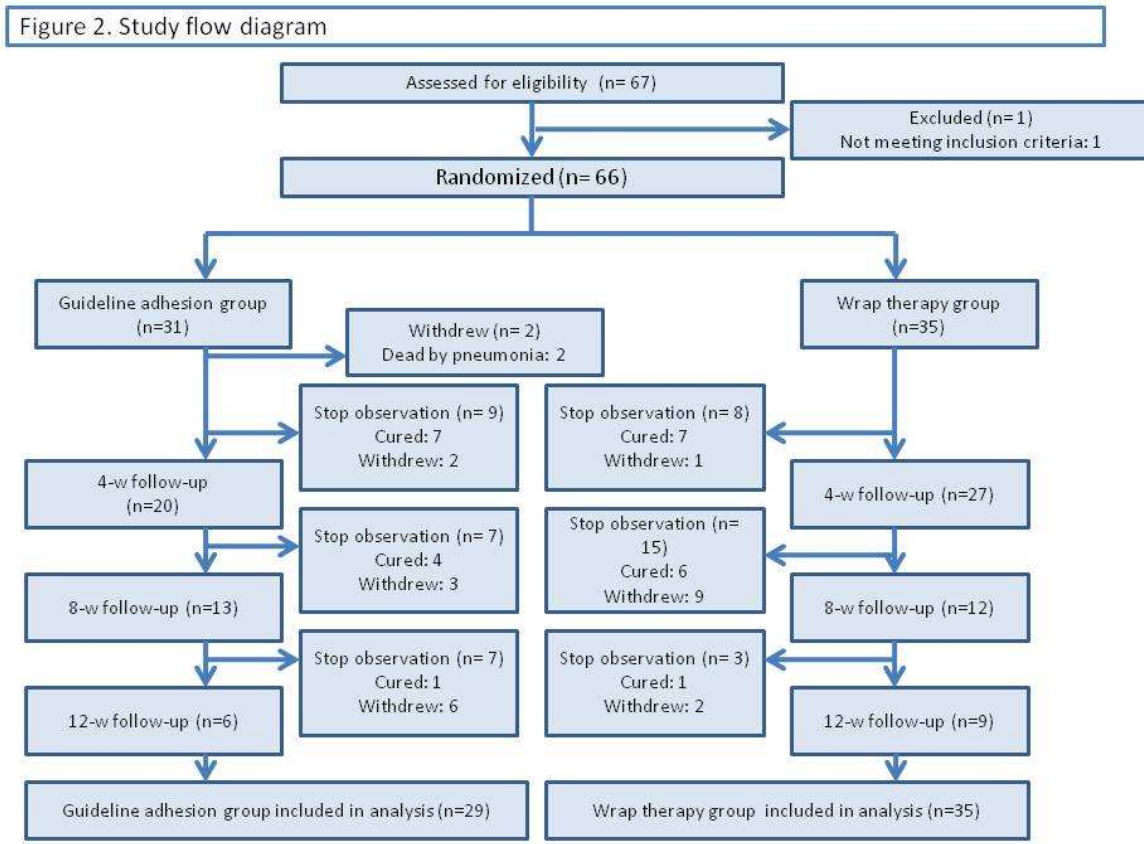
Figure 2. Study flow diagram

Assessed for eligibility (n= 67)

Excluded (n= 1)
Not meeting inclusion criteria: 1

Randomized (n= 66)

Guideline adhesion group (n=31)

Wrap therapy group (n=35)

Withdrew (n= 2)
Dead by pneumonia: 2

Stop observation (n= 9)
Cured: 7
Withdrew: 2

Stop observation (n= 8)
Cured: 7
Withdrew: 1

4-w follow-up (n=20)

4-w follow-up (n=27)

Stop observation (n= 7)
Cured: 4
Withdrew: 3

Stop observation (n= 15)
Cured: 6
Withdrew: 9

8-w follow-up (n=13)

8-w follow-up (n=12)

Stop observation (n= 7)
Cured: 1
Withdrew: 6

Stop observation (n= 3)
Cured: 1
Withdrew: 2

12-w follow-up (n=6)

12-w follow-up (n=9)

Guideline adhesion group included in analysis (n=29)

Wrap therapy group included in analysis (n=35)